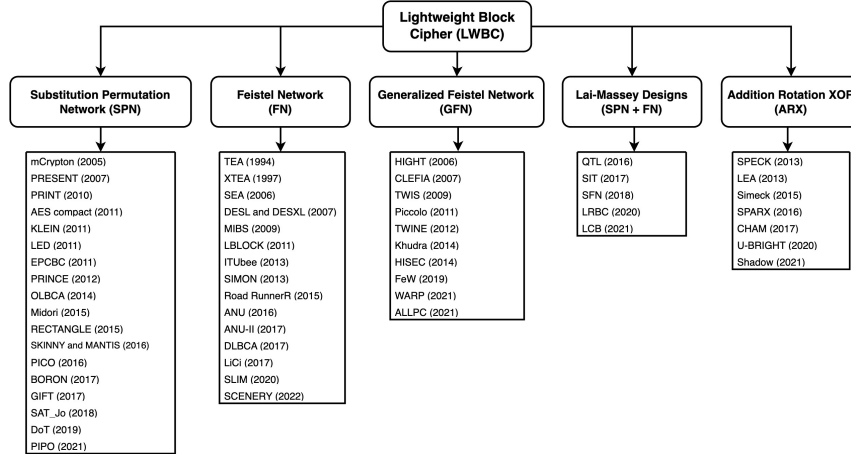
Lightweight Block Cipher (LWBC)

Substitution Permutation Network (SPN)

mCrypton (2005)
PRESENT (2007)
PRINT (2010)
AES compact (2011)
KLEIN (2011)
LED (2011)
EPCBC (2011)
PRINCE (2012)
OLBCA (2014)
Midori (2015)
RECTANGLE (2015)
SKINNY and MANTIS (2016)
PICO (2016)
BORON (2017)
GIFT (2017)
SAT_Jo (2018)
DoT (2019)
PIPO (2021)

Feistel Network (FN)

TEA (1994)
XTEA (1997)
SEA (2006)
DESL and DESXL (2007)
MIBS (2009)
LBLOCK (2011)
ITUbee (2013)
SIMON (2013)
Road RunnerR (2015)
ANU (2016)
ANU-II (2017)
DLBCA (2017)
LiCi (2017)
SLIM (2020)
SCENERY (2022)

Generalized Feistel Network (GFN)

HIGHT (2006)
CLEFIA (2007)
TWIS (2009)
Piccolo (2011)
TWINE (2012)
Khudra (2014)
HISEC (2014)
FeW (2019)
WARP (2021)
ALLPC (2021)

Lai-Massey Designs (SPN + FN)

QTL (2016)
SIT (2017)
SFN (2018)
LRBC (2020)
LCB (2021)

Addition Rotation XOR (ARX)

SPECK (2013)
LEA (2013)
Simeck (2015)
SPARX (2016)
CHAM (2017)
U-BRIGHT (2020)
Shadow (2021)